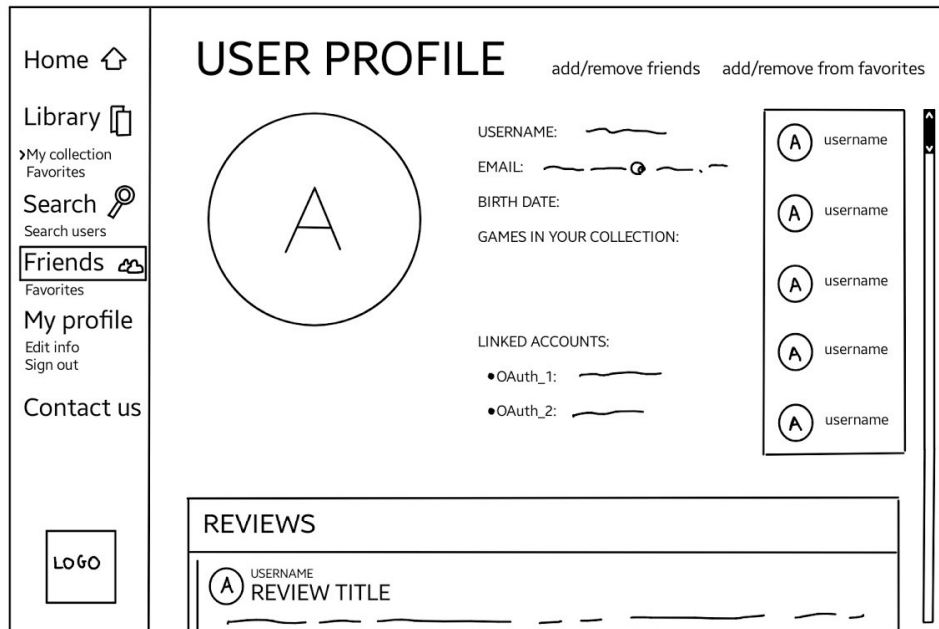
Home

Library
>My collection
Favorites

Search
Search users

Friends
Favorites

My profile
Edit info
Sign out

Contact us

LOGO

USER PROFILE

add/remove friends add/remove from favorites

A

USERNAME:
EMAIL:
BIRTH DATE:
GAMES IN YOUR COLLECTION:

LINKED ACCOUNTS:
• OAuth_1:
• OAuth_2:

A username
A username
A username
A username
A username

REVIEWS

A USERNAME
REVIEW TITLE